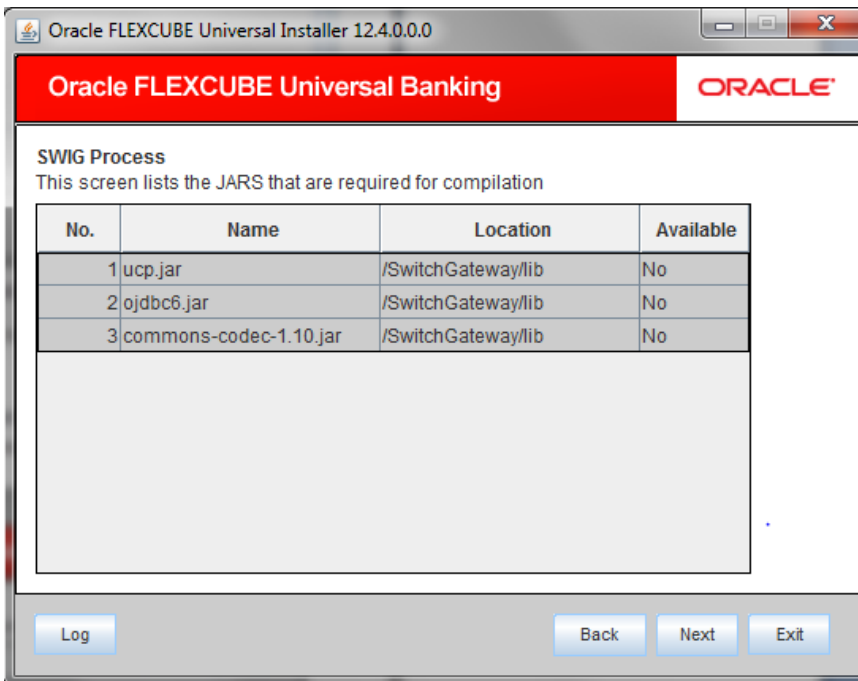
Oracle FLEXCUBE Universal Installer 12.4.0.0.0

Oracle FLEXCUBE Universal Banking

ORACLE

SWIG Process
This screen lists the JARS that are required for compilation

| No. | Name | Location | Available |
|---|---|---|---|
| 1 | ucp.jar | /SwitchGateway/lib | No |
| 2 | ojdbc6.jar | /SwitchGateway/lib | No |
| 3 | commons-codec-1.10.jar | /SwitchGateway/lib | No |

Log

Back

Next

Exit